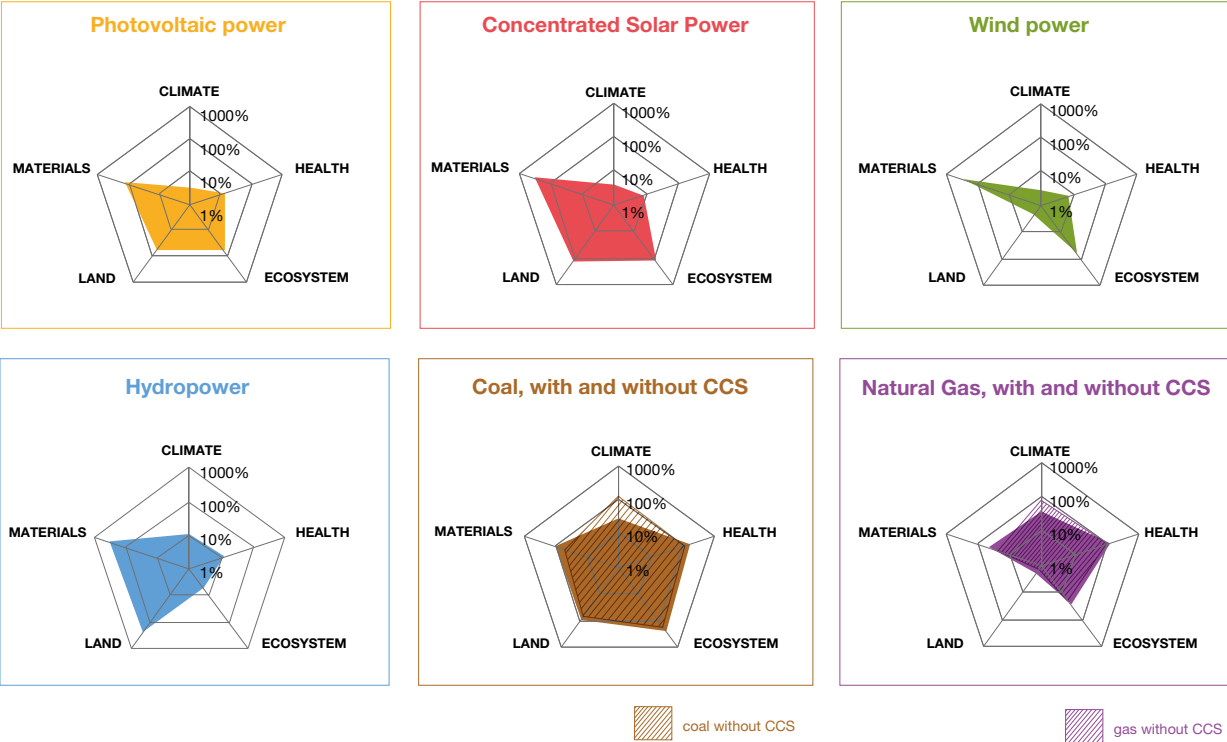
Photovoltaic power

CLIMATE
1000%
100%
10%
1%
MATERIALS
HEALTH
LAND
ECOSYSTEM

Concentrated Solar Power

CLIMATE
1000%
100%
10%
1%
MATERIALS
HEALTH
LAND
ECOSYSTEM

Wind power

CLIMATE
1000%
100%
10%
1%
MATERIALS
HEALTH
LAND
ECOSYSTEM

Hydropower

CLIMATE
1000%
100%
10%
1%
MATERIALS
HEALTH
LAND
ECOSYSTEM

Coal, with and without CCS

CLIMATE
1000%
100%
10%
1%
MATERIALS
HEALTH
LAND
ECOSYSTEM

Natural Gas, with and without CCS

CLIMATE
1000%
100%
10%
1%
MATERIALS
HEALTH
LAND
ECOSYSTEM

coal without CCS

gas without CCS